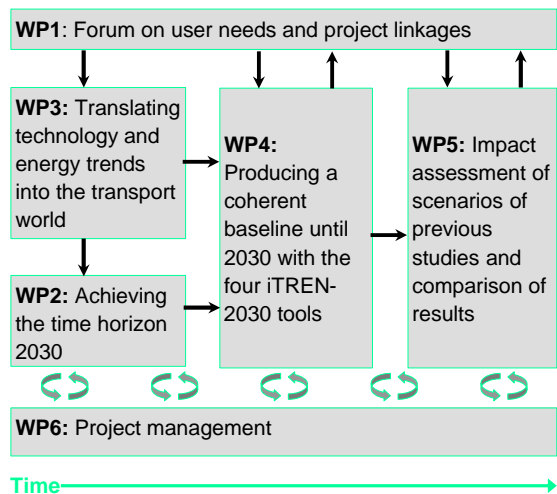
WP1: Forum on user needs and project linkages

WP3: Translating technology and energy trends into the transport world

WP2: Achieving the time horizon 2030

WP4: Producing a coherent baseline until 2030 with the four iTREN-2030 tools

WP5: Impact assessment of scenarios of previous studies and comparison of results

WP6: Project management

Time